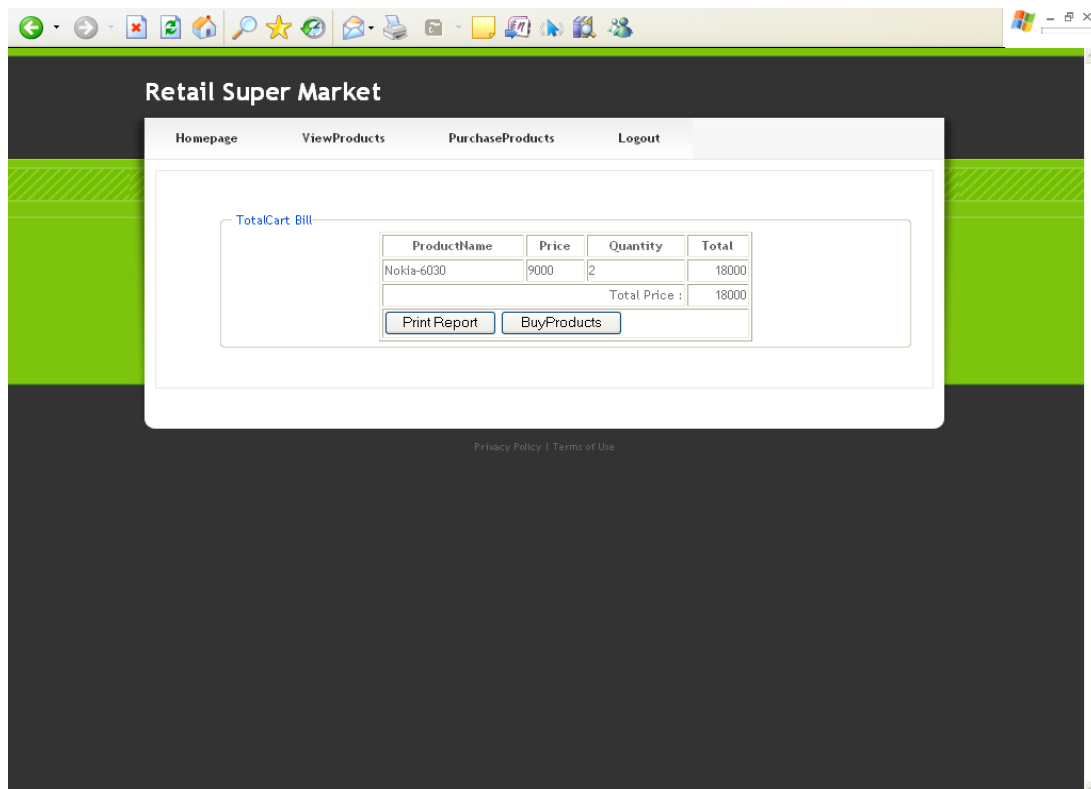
Retail Super Market

Homepage ViewProducts PurchaseProducts Logout

TotalCart Bill

| ProductName | Price | Quantity | Total |
|---|---|---|---|
| Nokia-6030 | 9000 | 2 | 18000 |
| | | Total Price : | 18000 |

Print Report BuyProducts

Privacy Policy | Terms of Use